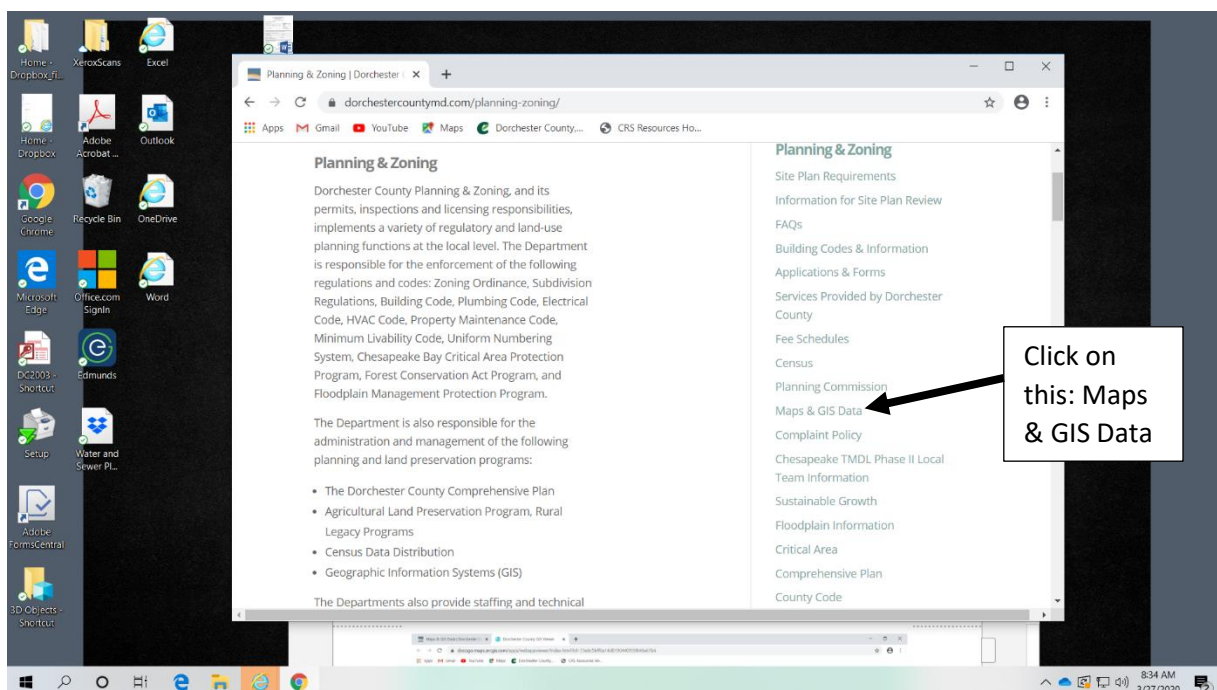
Home - Dropbox_fi...
XeroxScans
Excel
Home - Dropbox
Adobe Acrobat ...
Outlook
Google Chrome
Recycle Bin
OneDrive
Microsoft Edge
Office.com SignIn
Word
DC2003 - Shortcut
Edmunds
Setup
Water and Sewer Pl...
Adobe FormsCentral
3D Objects - Shortcut

Planning & Zoning | Dorchester ( ×
dorchestercountymd.com/planning-zoning/
Apps Gmail YouTube Maps Dorchester County,... CRS Resources Ho...

Planning & Zoning

Dorchester County Planning & Zoning, and its permits, inspections and licensing responsibilities, implements a variety of regulatory and land-use planning functions at the local level. The Department is responsible for the enforcement of the following regulations and codes: Zoning Ordinance, Subdivision Regulations, Building Code, Plumbing Code, Electrical Code, HVAC Code, Property Maintenance Code, Minimum Livability Code, Uniform Numbering System, Chesapeake Bay Critical Area Protection Program, Forest Conservation Act Program, and Floodplain Management Protection Program.

The Department is also responsible for the administration and management of the following planning and land preservation programs:

• The Dorchester County Comprehensive Plan
• Agricultural Land Preservation Program, Rural Legacy Programs
• Census Data Distribution
• Geographic Information Systems (GIS)

The Departments also provide staffing and technical

Planning & Zoning
Site Plan Requirements
Information for Site Plan Review
FAQs
Building Codes & Information
Applications & Forms
Services Provided by Dorchester County
Fee Schedules
Census
Planning Commission
Maps & GIS Data
Complaint Policy
Chesapeake TMDL Phase II Local Team Information
Sustainable Growth
Floodplain Information
Critical Area
Comprehensive Plan
County Code

Click on this: Maps & GIS Data

8:34 AM
3/27/2020